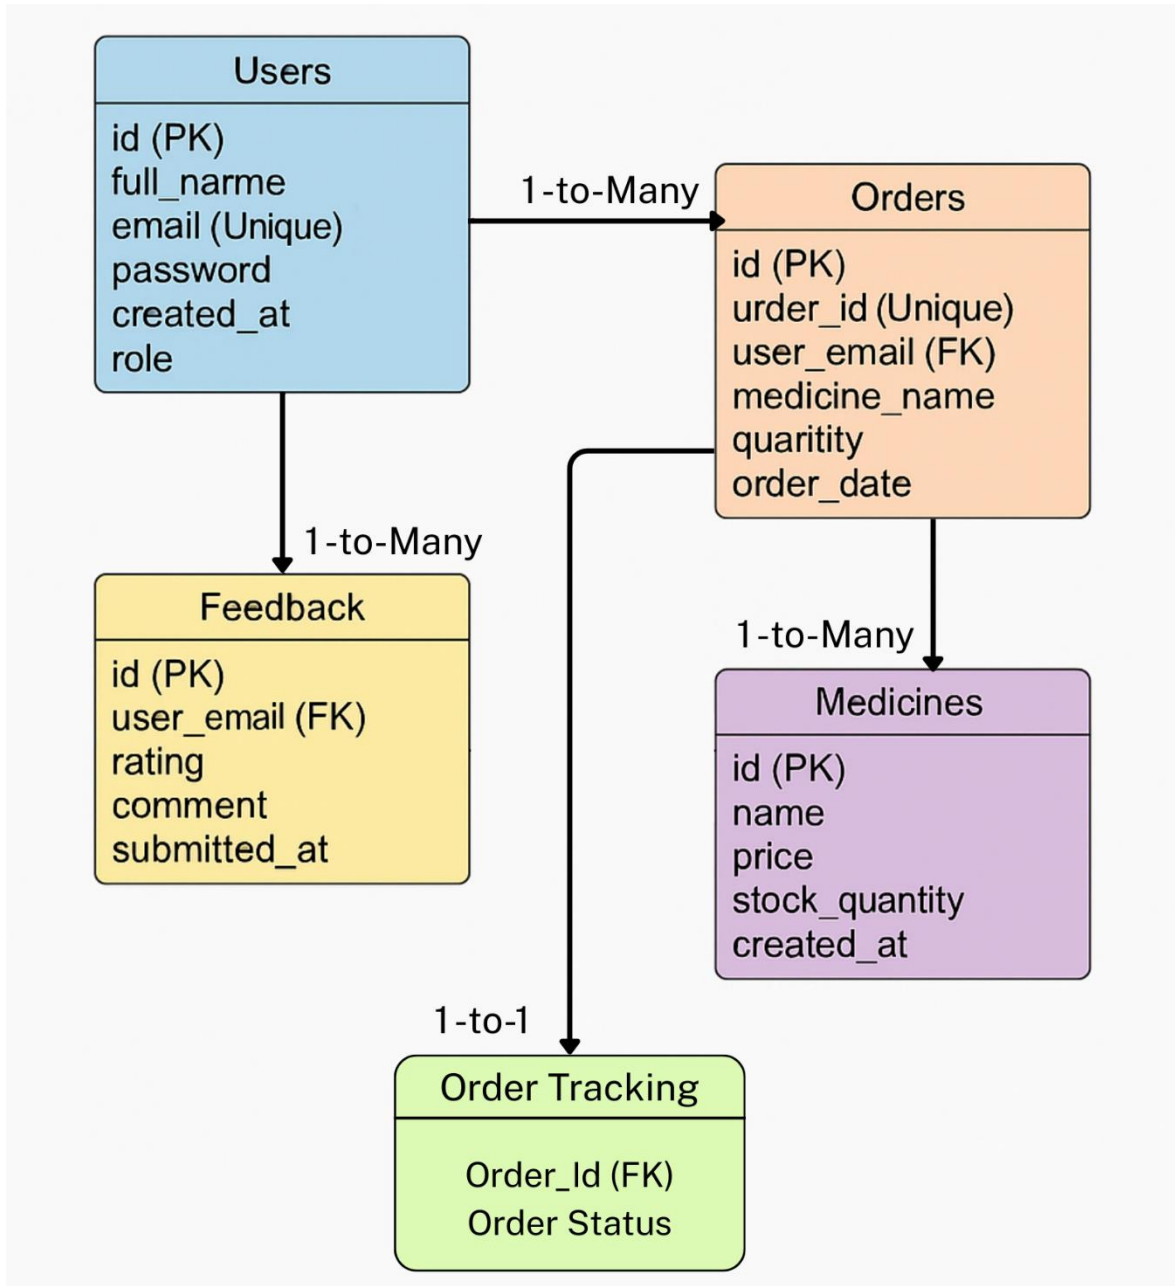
Users
id (PK)
full_narme
email (Unique)
password
created_at
role

1-to-Many

Orders
id (PK)
urder_id (Unique)
user_email (FK)
medicine_name
quaritity
order_date

1-to-Many

Feedback
id (PK)
user_email (FK)
rating
comment
submitted_at

1-to-Many

Medicines
id (PK)
name
price
stock_quantity
created_at

1-to-1

Order Tracking
Order_Id (FK)
Order Status